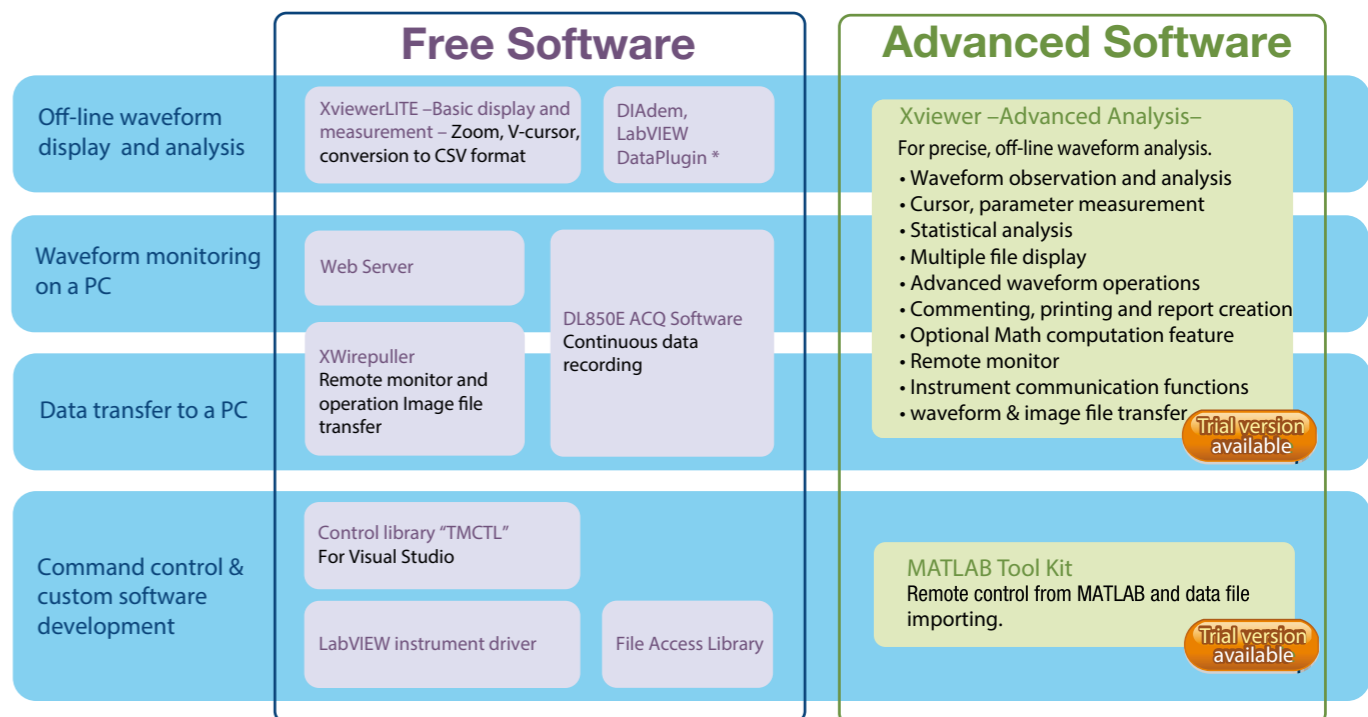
Free Software

Advanced Software

Off-line waveform display and analysis

XviewerLITE –Basic display and measurement – Zoom, V-cursor, conversion to CSV format

DIAdem, LabVIEW DataPlugin *

Xviewer –Advanced Analysis–
For precise, off-line waveform analysis.
• Waveform observation and analysis
• Cursor, parameter measurement
• Statistical analysis
• Multiple file display
• Advanced waveform operations
• Commenting, printing and report creation
• Optional Math computation feature
• Remote monitor
• Instrument communication functions
• waveform & image file transfer

Trial version available

Waveform monitoring on a PC

Web Server

DL850E ACQ Software
Continuous data recording

XWirepuller
Remote monitor and operation Image file transfer

Data transfer to a PC

Command control & custom software development

Control library "TMCTL"
For Visual Studio

LabVIEW instrument driver

File Access Library

MATLAB Tool Kit
Remote control from MATLAB and data file importing.

Trial version available